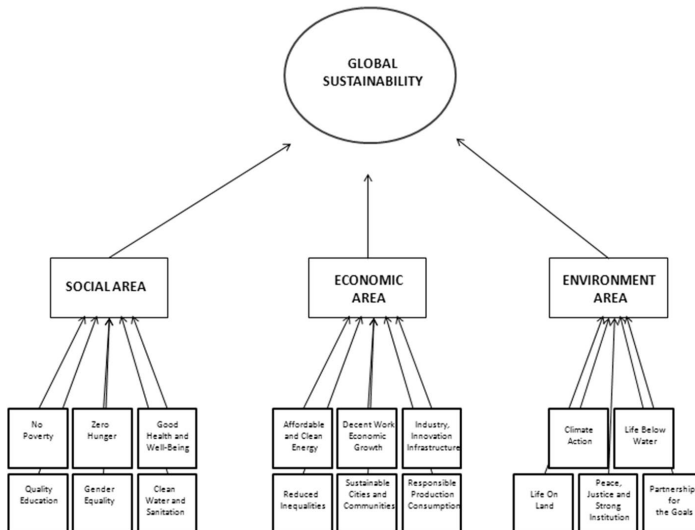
GLOBAL SUSTAINABILITY

SOCIAL AREA

ECONOMIC AREA

ENVIRONMENT AREA

No Poverty

Zero Hunger

Good Health and Well-Being

Quality Education

Gender Equality

Clean Water and Sanitation

Affordable and Clean Energy

Decent Work Economic Growth

Industry, Innovation Infrastructure

Reduced Inequalities

Sustainable Cities and Communities

Responsible Production Consumption

Climate Action

Life Below Water

Life On Land

Peace, Justice and Strong Institution

Partnership for the Goals